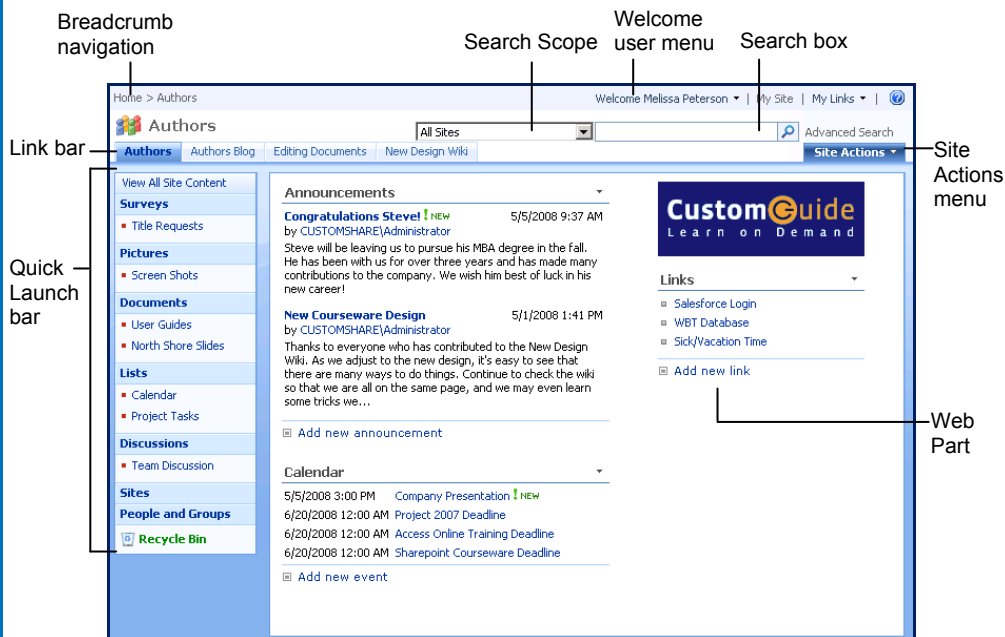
Breadcrumb navigation

Search Scope

Welcome user menu

Search box

Home > Authors

Welcome Melissa Peterson ▾ | My Site | My Links ▾ |

Authors

All Sites

Advanced Search

Link bar

Authors | Authors Blog | Editing Documents | New Design Wiki

Site Actions ▾

Site Actions menu

View All Site Content

Surveys

- Title Requests

Pictures

- Screen Shots

Documents

- User Guides
- North Shore Slides

Lists

- Calendar
- Project Tasks

Discussions

- Team Discussion

Sites

People and Groups

Recycle Bin

Quick Launch bar

Announcements

Congratulations Steve! ! NEW 5/5/2008 9:37 AM
by CUSTOMSHARE\Administrator
Steve will be leaving us to pursue his MBA degree in the fall. He has been with us for over three years and has made many contributions to the company. We wish him best of luck in his new career!

New Courseware Design 5/1/2008 1:41 PM
by CUSTOMSHARE\Administrator
Thanks to everyone who has contributed to the New Design Wiki. As we adjust to the new design, it's easy to see that there are many ways to do things. Continue to check the wiki so that we are all on the same page, and we may even learn some tricks we…

Add new announcement

Calendar

5/5/2008 3:00 PM Company Presentation ! NEW
6/20/2008 12:00 AM Project 2007 Deadline
6/20/2008 12:00 AM Access Online Training Deadline
6/20/2008 12:00 AM Sharepoint Courseware Deadline

Add new event

CustomGuide
Learn on Demand

Links

- Salesforce Login
- WBT Database
- Sick/Vacation Time

Add new link

Web Part